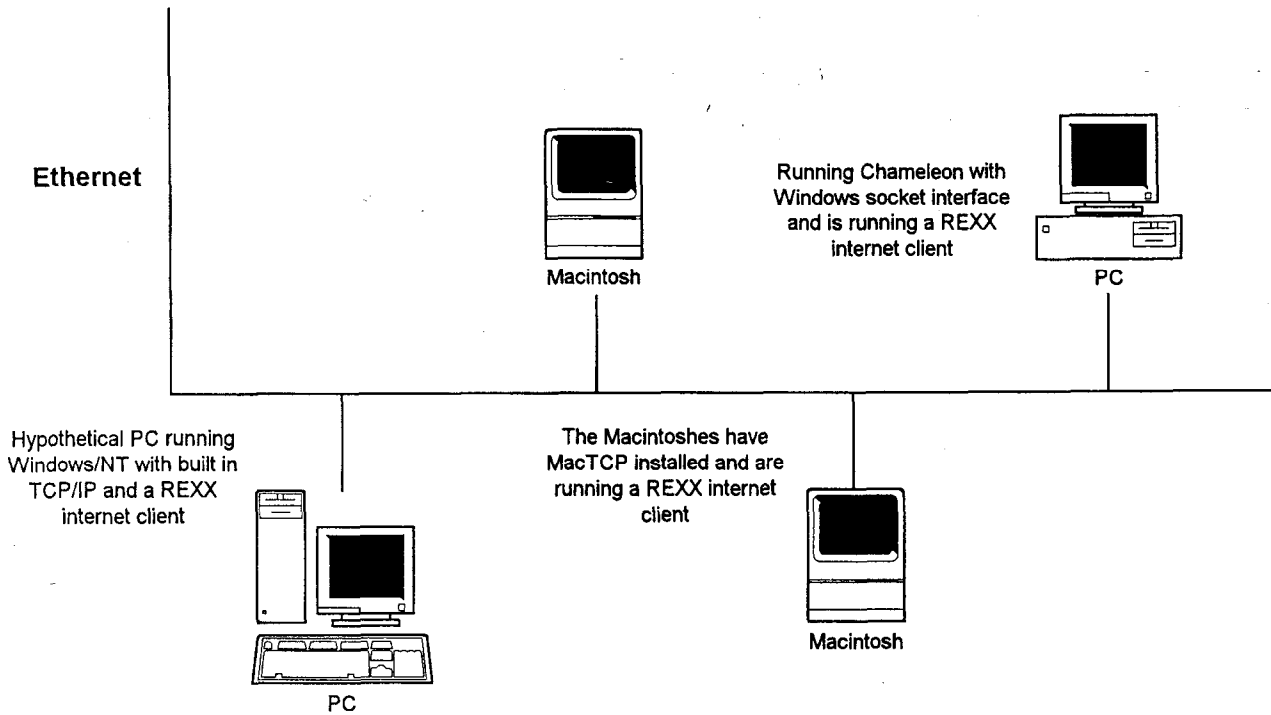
Ethernet

Macintosh

Running Chameleon with Windows socket interface and is running a REXX internet client

PC

Hypothetical PC running Windows/NT with built in TCP/IP and a REXX internet client

The Macintoshes have MacTCP installed and are running a REXX internet client

Macintosh

PC